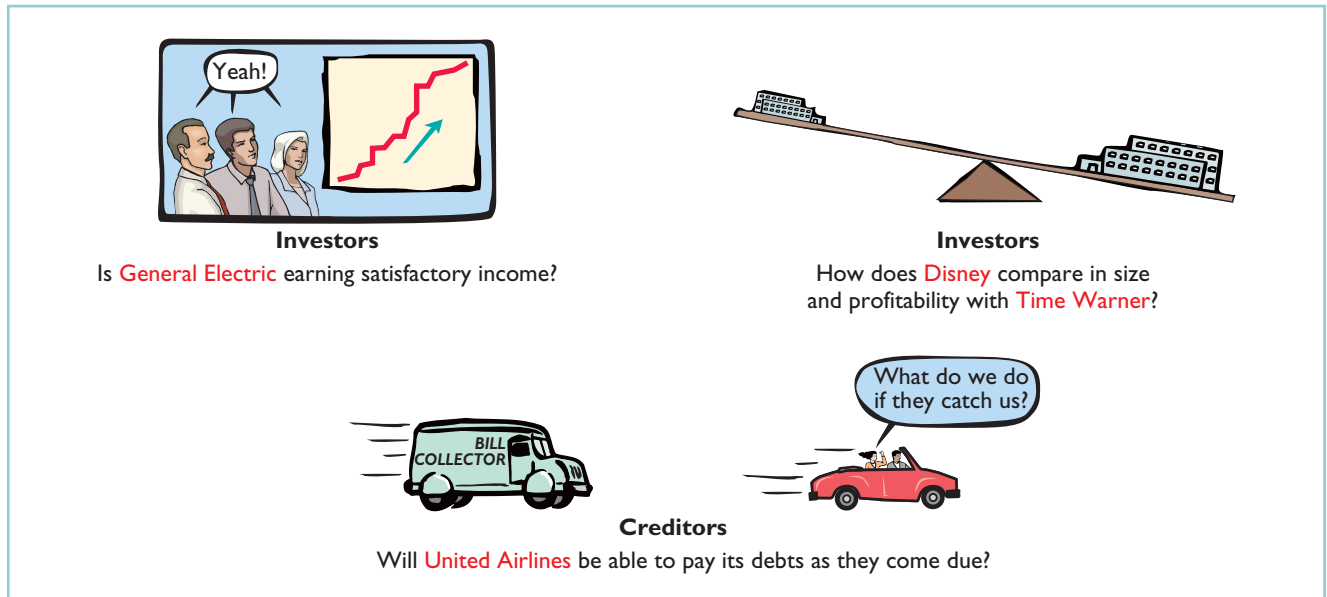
Yeah!

Investors
Is General Electric earning satisfactory income?

Investors
How does Disney compare in size and profitability with Time Warner?

BILL COLLECTOR

What do we do if they catch us?

Creditors
Will United Airlines be able to pay its debts as they come due?